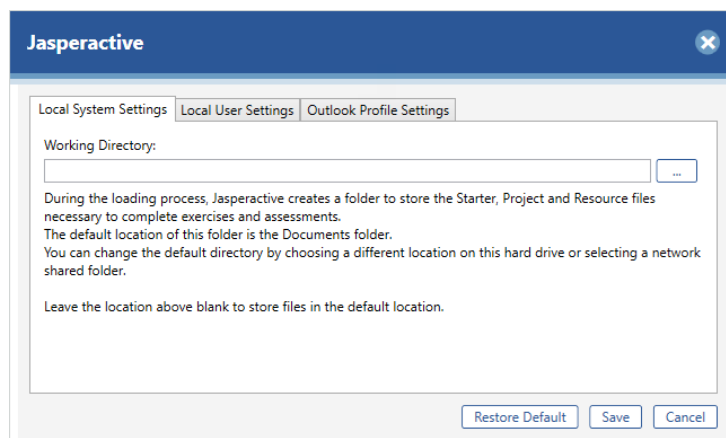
Jasperactive

Local System Settings | Local User Settings | Outlook Profile Settings

Working Directory:

...

During the loading process, Jasperactive creates a folder to store the Starter, Project and Resource files necessary to complete exercises and assessments.
The default location of this folder is the Documents folder.
You can change the default directory by choosing a different location on this hard drive or selecting a network shared folder.

Leave the location above blank to store files in the default location.

Restore Default | Save | Cancel